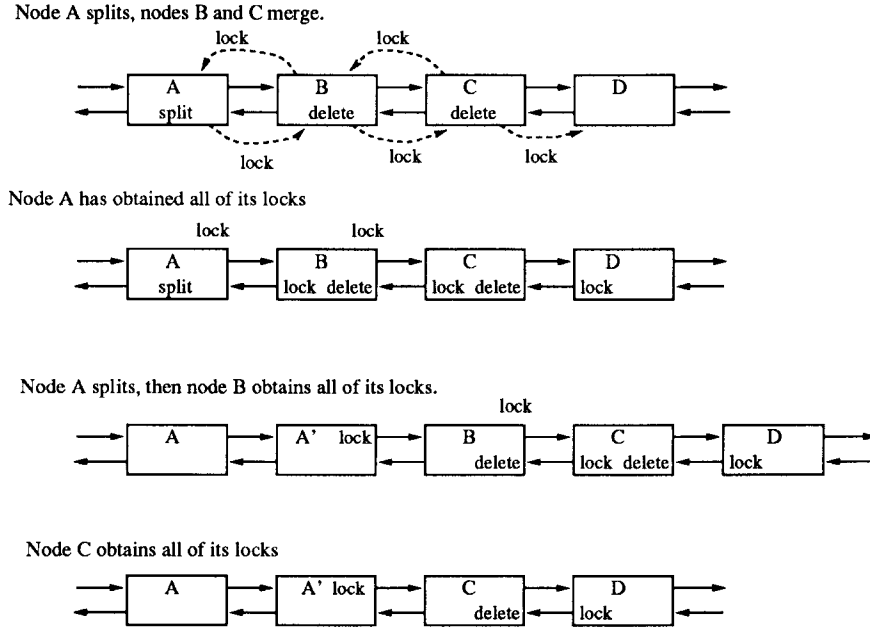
Node A splits, nodes B and C merge.

lock
lock
A
split
B
delete
C
delete
D
lock
lock
lock

Node A has obtained all of its locks

lock
lock
A
split
B
lock delete
C
lock delete
D
lock

Node A splits, then node B obtains all of its locks.

lock
A
A' lock
B
delete
C
lock delete
D
lock

Node C obtains all of its locks

A
A' lock
C
delete
D
lock